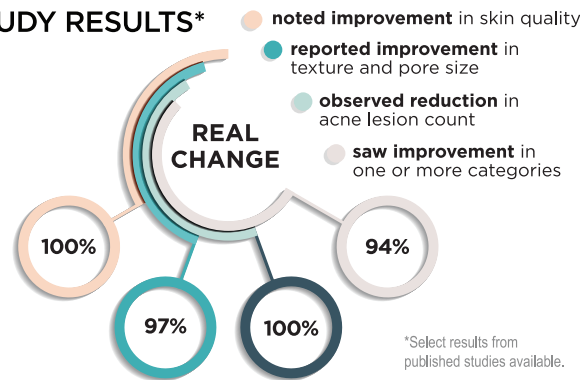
UDY RESULTS*

noted improvement in skin quality

reported improvement in texture and pore size

observed reduction in acne lesion count

saw improvement in one or more categories

REAL CHANGE

100%

97%

100%

94%

*Select results from published studies available.